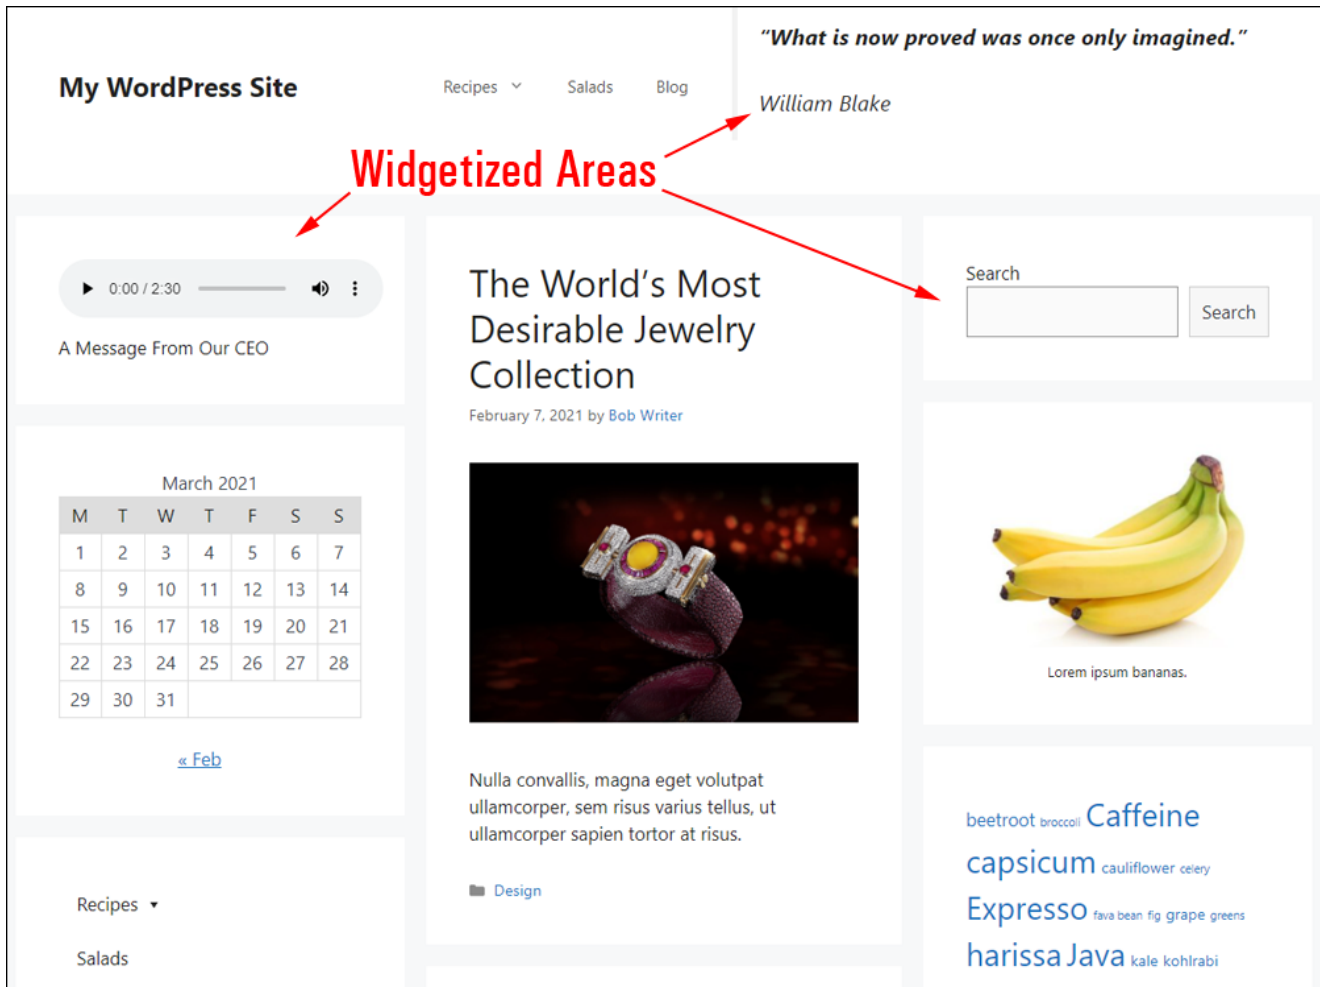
My WordPress Site

Recipes Salads Blog

"What is now proved was once only imagined."

William Blake

Widgetized Areas

0:00 / 2:30

A Message From Our CEO

March 2021

| M | T | W | T | F | S | S |
|---|---|---|---|---|---|---|
| 1 | 2 | 3 | 4 | 5 | 6 | 7 |
| 8 | 9 | 10 | 11 | 12 | 13 | 14 |
| 15 | 16 | 17 | 18 | 19 | 20 | 21 |
| 22 | 23 | 24 | 25 | 26 | 27 | 28 |
| 29 | 30 | 31 | | | | |

« Feb

Recipes

Salads

The World's Most Desirable Jewelry Collection

February 7, 2021 by Bob Writer

Nulla convallis, magna eget volutpat ullamcorper, sem risus varius tellus, ut ullamcorper sapien tortor at risus.

Design

Search

Search

Lorem ipsum bananas.

beetroot broccoli Caffeine capsicum cauliflower celery Expresso fava bean fig grape greens harissa Java kale kohlrabi